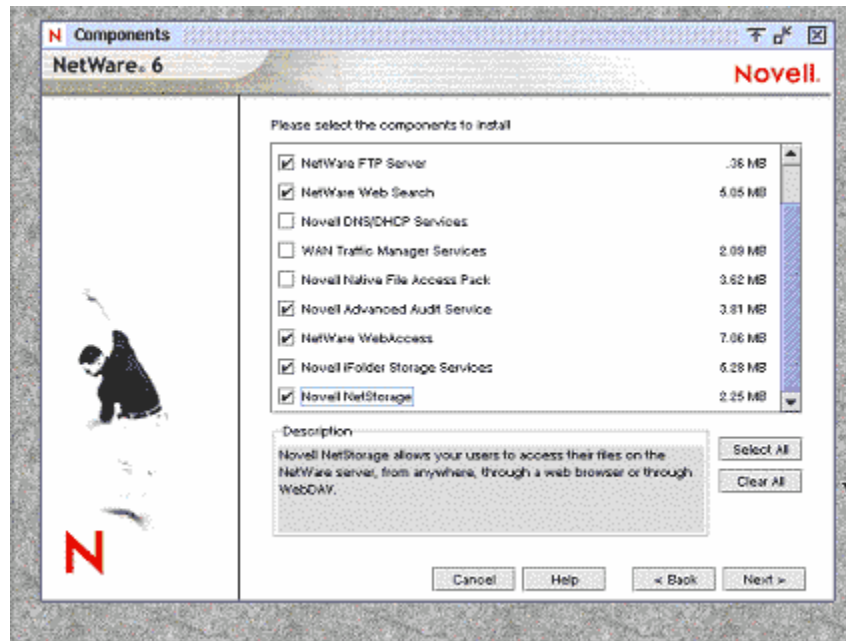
N Components

NetWare 6

Novell.

Please select the components to install

| | | |
|---|---|---|
| ☑ | NetWare FTP Server | .36 MB |
| ☑ | NetWare Web Search | 5.05 MB |
| ☐ | Novell DNS/DHCP Services | |
| ☐ | WAN Traffic Manager Services | 2.09 MB |
| ☐ | Novell Native File Access Pack | 3.62 MB |
| ☑ | Novell Advanced Audit Service | 3.81 MB |
| ☑ | NetWare WebAccess | 7.06 MB |
| ☑ | Novell iFolder Storage Services | 6.28 MB |
| ☑ | Novell NetStorage | 2.25 MB |

Description

Novell NetStorage allows your users to access their files on the NetWare server, from anywhere, through a web browser or through WebDAV.

Select All

Clear All

N

Cancel Help < Back Next >